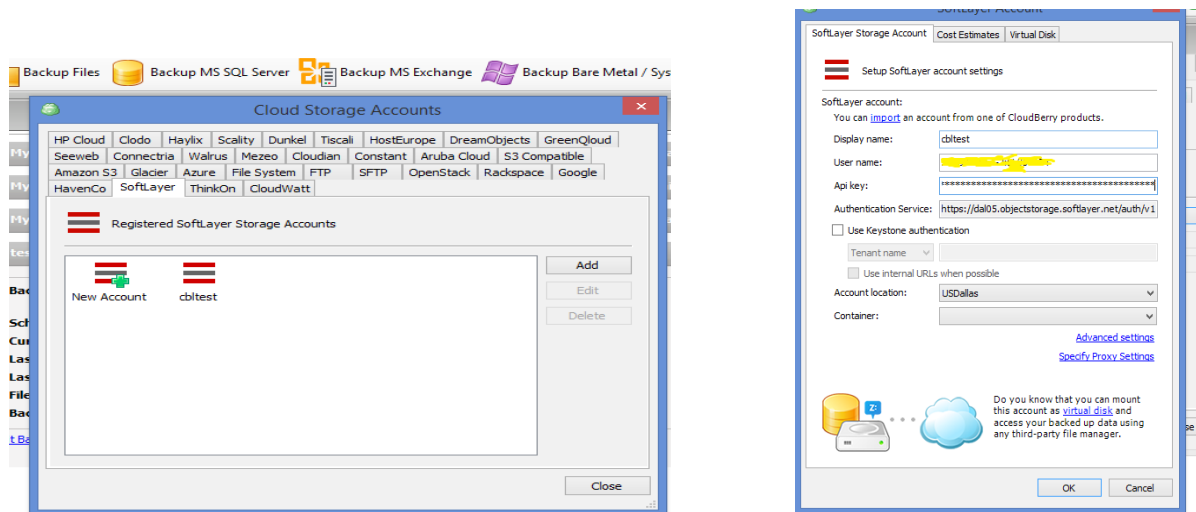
Backup Files Backup MS SQL Server Backup MS Exchange Backup Bare Metal / Sys

Cloud Storage Accounts

HP Cloud | Clodo | Haylix | Scality | Dunkel | Tiscali | HostEurope | DreamObjects | GreenQloud
Seeweb | Connectria | Walrus | Mezeo | Cloudian | Constant | Aruba Cloud | S3 Compatible
Amazon S3 | Glacier | Azure | File System | FTP | SFTP | OpenStack | Rackspace | Google
HavenCo | SoftLayer | ThinkOn | CloudWatt

Registered SoftLayer Storage Accounts

New Account cbltest

Add
Edit
Delete

Close

SoftLayer Account

SoftLayer Storage Account | Cost Estimates | Virtual Disk

Setup SoftLayer account settings

SoftLayer account:
You can import an account from one of CloudBerry products.
Display name: cbltest
User name: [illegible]
Api key: ****************************************
Authentication Service: https://dal05.objectstorage.softlayer.net/auth/v1
Use Keystone authentication
Tenant name
Use internal URLs when possible
Account location: USDallas
Container:
Advanced settings
Specify Proxy Settings

Do you know that you can mount this account as virtual disk and access your backed up data using any third-party file manager.

OK Cancel